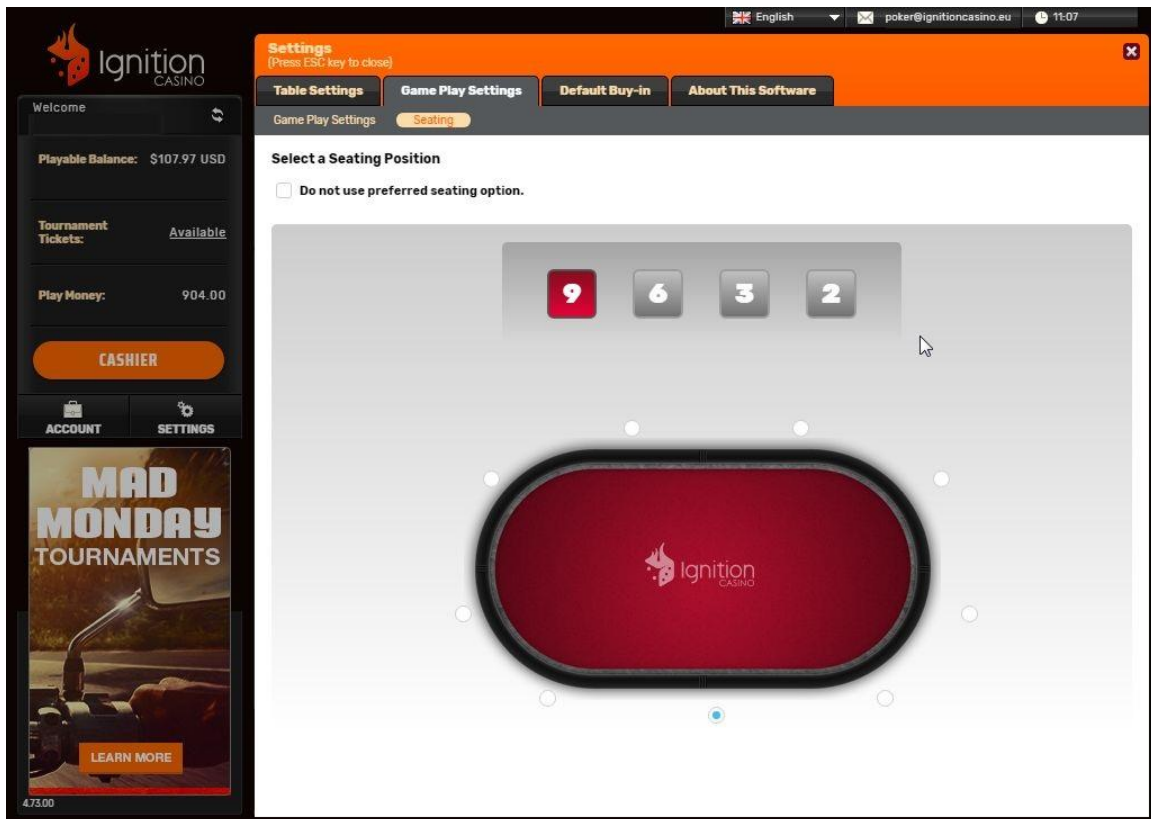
English poker@ignitioncasino.eu 11:07

Ignition CASINO

Welcome

Playable Balance: $107.97 USD

Tournament Tickets: Available

Play Money: 904.00

CASHIER

ACCOUNT SETTINGS

MAD MONDAY TOURNAMENTS

LEARN MORE

4.73.00

Settings
(Press ESC key to close)

Table Settings | Game Play Settings | Default Buy-in | About This Software

Game Play Settings | Seating

Select a Seating Position

Do not use preferred seating option.

9 6 3 2

Ignition CASINO